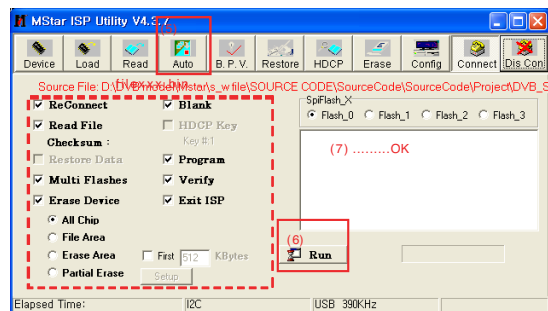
MStar ISP Utility V4.3.7

Device Load Read (5) Auto B. P. V. Restore HDCP Erase Config Connect Dis Con

Source File: D:\DVB\model\Mstar\s_w file\SOURCE CODE\SourceCode\SourceCode\Project\DVB_S

filexxx.bin

ReConnect
Read File
Checksum :
Restore Data
Multi Flashes
Erase Device
All Chip
File Area
Erase Area
Partial Erase

Blank
HDCP Key
Key #1
Program
Verify
Exit ISP

First 512 KBytes

Setup

SpiFlash_X
Flash_0 Flash_1 Flash_2 Flash_3

(7) .........OK

(6)
Run

Elapsed Time: I2C USB 390KHz